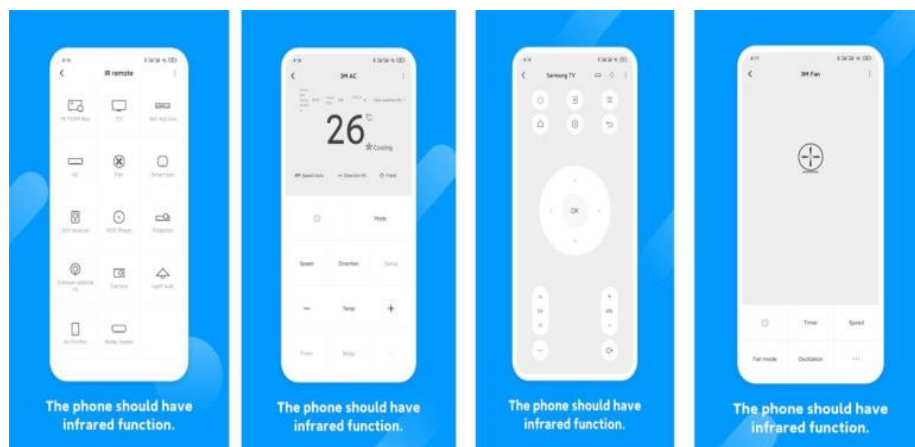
IR remote

Mi TV/IPTV box

TV

Set-top box

AC

Fan

Smart box

A/V receiver

DVD Player

Projector

Internet satellite TV

Camera

Light bulb

Air Purifier

Water heater

The phone should have infrared function.

3M AC

26 °C

Cooling

Speed: Auto

Direction

Fixed

Mode

Speed

Direction

Swing

Temp

Timer

Sleep

The phone should have infrared function.

Samsung TV

OK

The phone should have infrared function.

3M Fan

Timer

Speed

Fan mode

Oscillation

The phone should have infrared function.